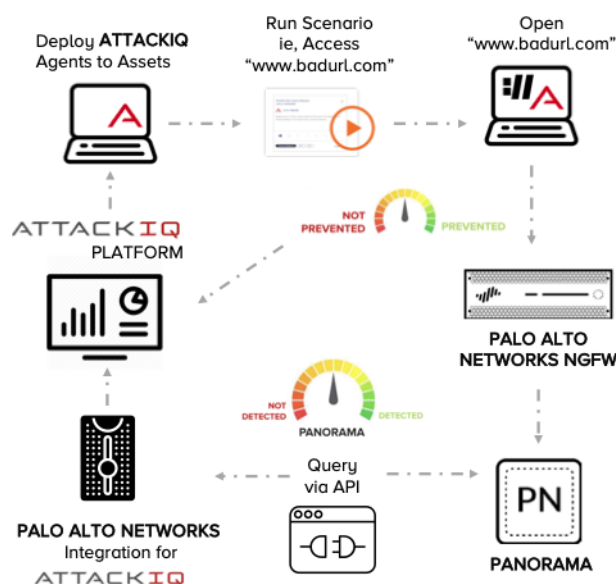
Deploy ATTACKIQ Agents to Assets

Run Scenario ie, Access “www.badurl.com”

Open “www.badurl.com”

ATTACKIQ PLATFORM

NOT PREVENTED

PREVENTED

PALO ALTO NETWORKS NGFW

NOT DETECTED

DETECTED

PANORAMA

Query via API

PN

PANORAMA

PALO ALTO NETWORKS Integration for ATTACKIQ